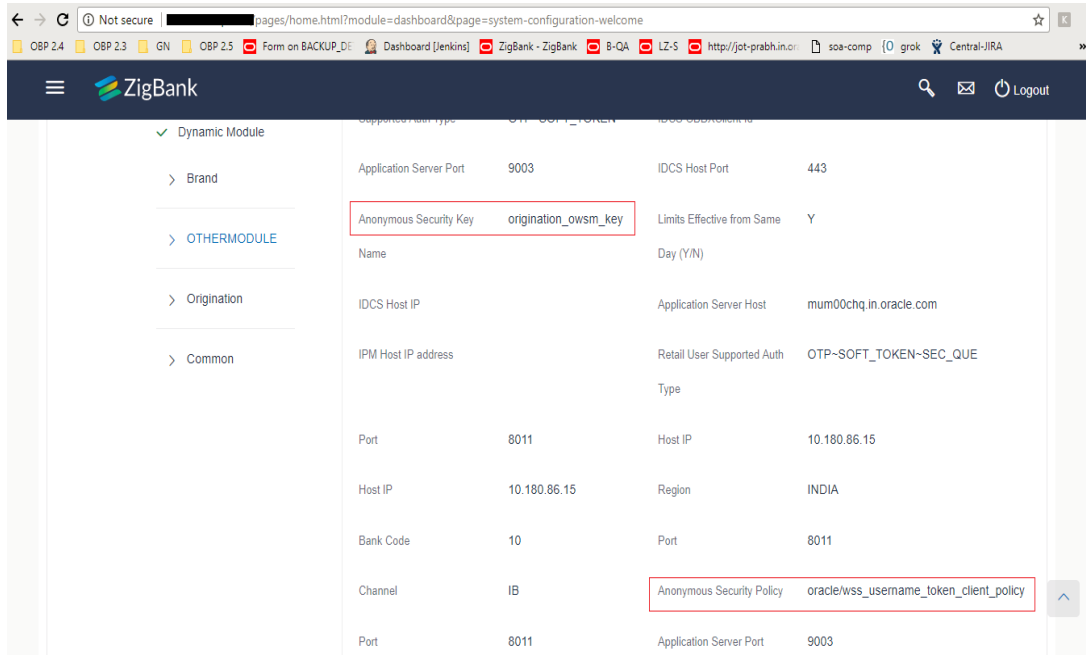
Not secure | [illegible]pages/home.html?module=dashboard&page=system-configuration-welcome

OBP 2.4 OBP 2.3 GN OBP 2.5 Form on BACKUP_DE Dashboard [Jenkins] ZigBank - ZigBank B-QA LZ-S http://jot-prabh.in.or soa-comp grok Central-JIRA

ZigBank

Logout

Dynamic Module

Brand

OTHERMODULE

Origination

Common

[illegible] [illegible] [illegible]

| | | | |
|---|---|---|---|
| Application Server Port | 9003 | IDCS Host Port | 443 |
| Anonymous Security Key Name | origination_owsm_key | Limits Effective from Same Day (Y/N) | Y |
| IDCS Host IP | | Application Server Host | mum00chq.in.oracle.com |
| IPM Host IP address | | Retail User Supported Auth Type | OTP~SOFT_TOKEN~SEC_QUE |
| Port | 8011 | Host IP | 10.180.86.15 |
| Host IP | 10.180.86.15 | Region | INDIA |
| Bank Code | 10 | Port | 8011 |
| Channel | IB | Anonymous Security Policy | oracle/wss_username_token_client_policy |
| Port | 8011 | Application Server Port | 9003 |